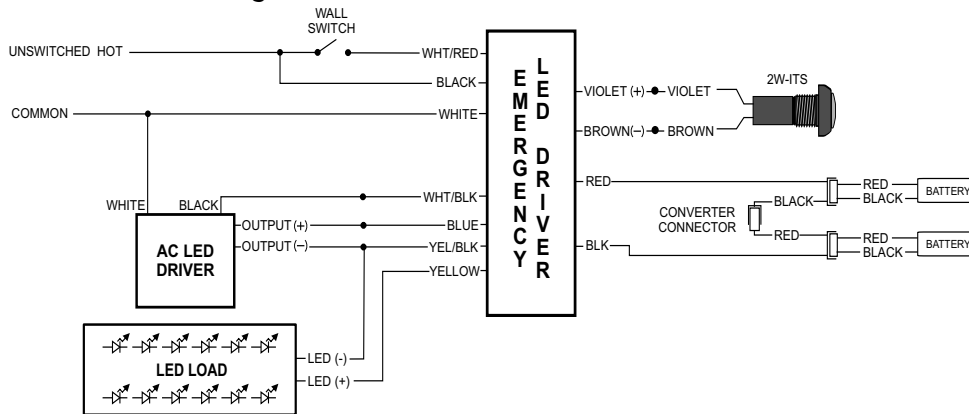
WALL SWITCH

UNSWITCHED HOT

WHT/RED

BLACK

COMMON

WHITE

EMERGENCY

LED DRIVER

VIOLET (+) VIOLET

BROWN(–) BROWN

2W-ITS

RED

RED

BLACK

BATTERY

WHITE

BLACK

WHT/BLK

OUTPUT (+)

BLUE

OUTPUT (–)

YEL/BLK

AC LED DRIVER

YELLOW

CONVERTER CONNECTOR

BLACK

RED

BLK

RED

BLACK

BATTERY

LED LOAD

LED (-)

LED (+)